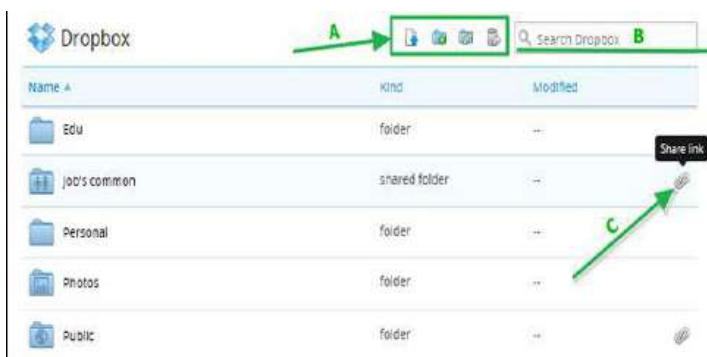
Dropbox

A

Search Dropbox B

| Name ▲ | Kind | Modified |
|---|---|---|
| Edu | folder | -- |
| Job's common | shared folder | -- |
| Personal | folder | -- |
| Photos | folder | -- |
| Public | folder | -- |

Share link

C